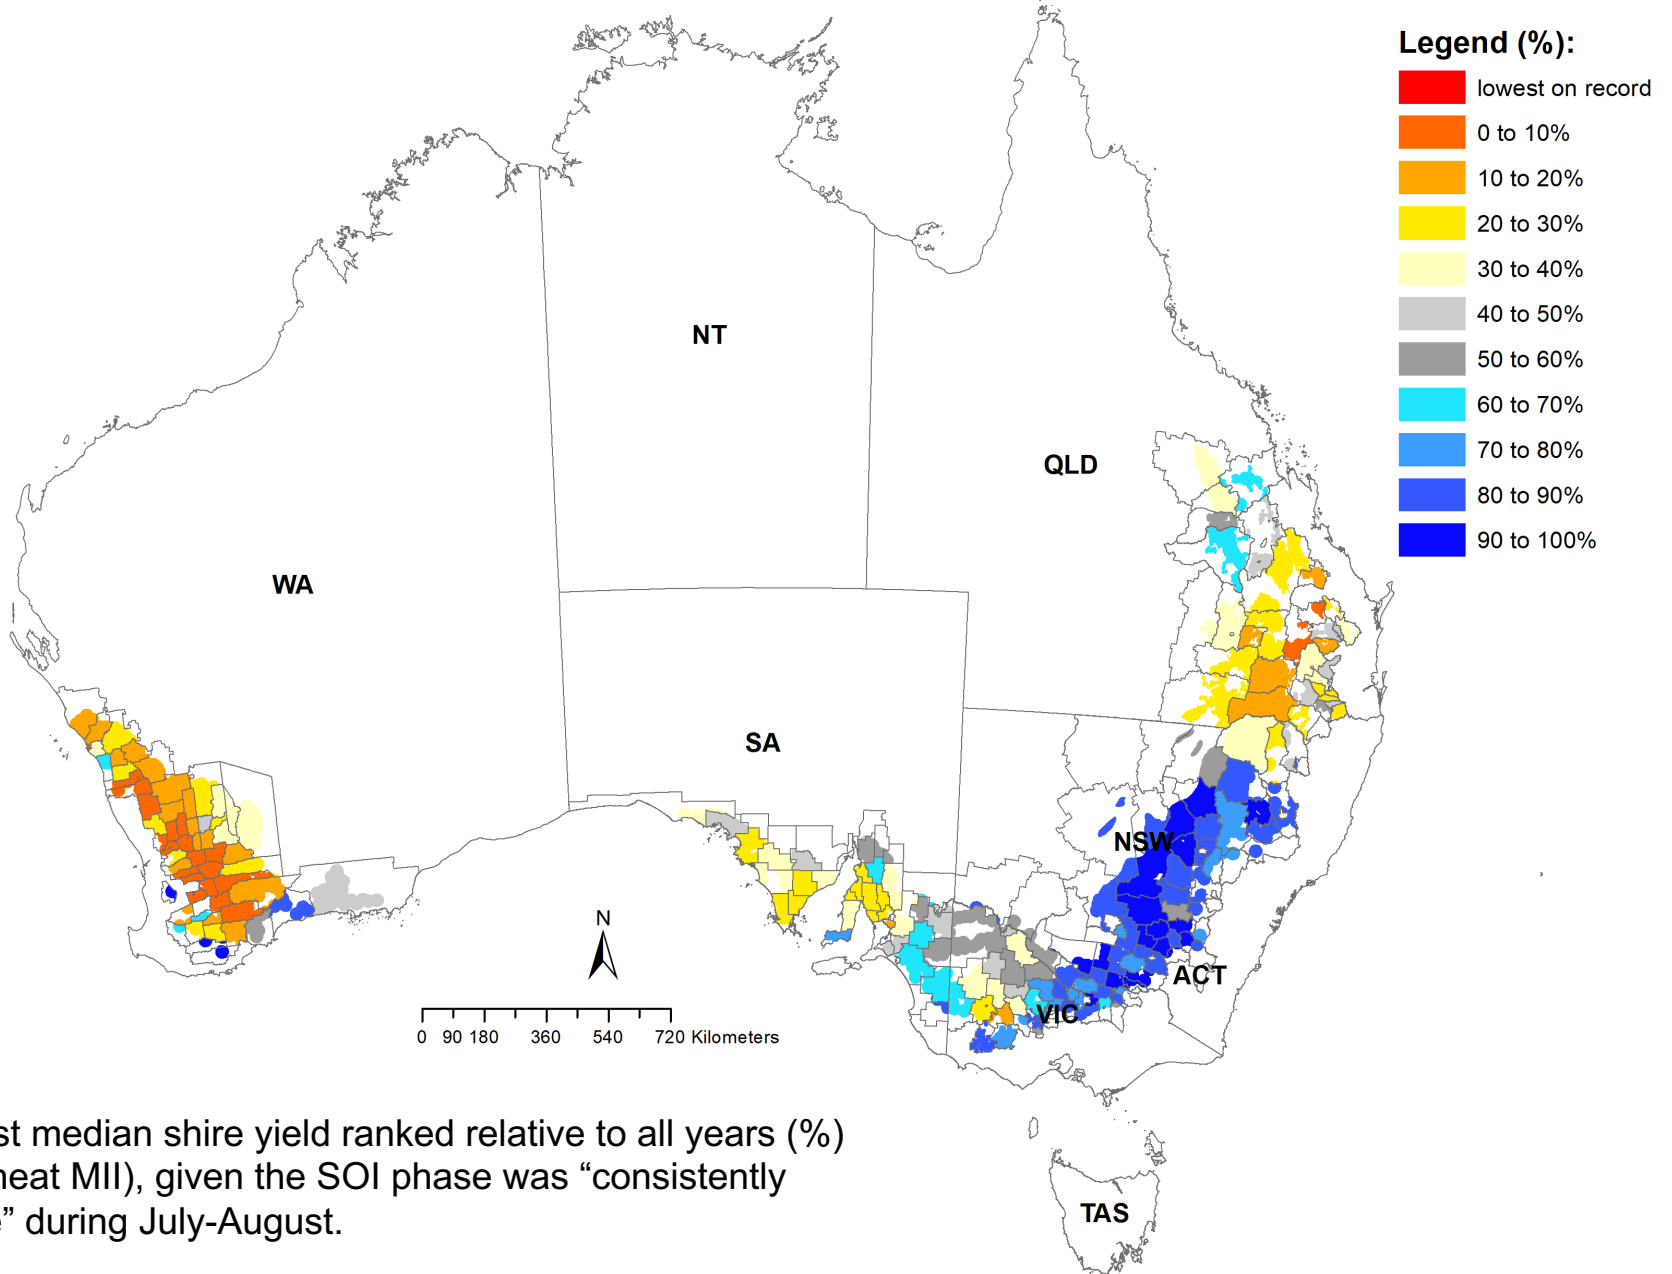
Legend (%):
lowest on record
0 to 10%
10 to 20%
20 to 30%
30 to 40%
40 to 50%
50 to 60%
60 to 70%
70 to 80%
80 to 90%
90 to 100%

NT
QLD
WA
SA
NSW
ACT
VIC
TAS

N

0 90 180 360 540 720 Kilometers

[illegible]st median shire yield ranked relative to all years (%) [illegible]heat MII), given the SOI phase was “consistently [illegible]” during July-August.